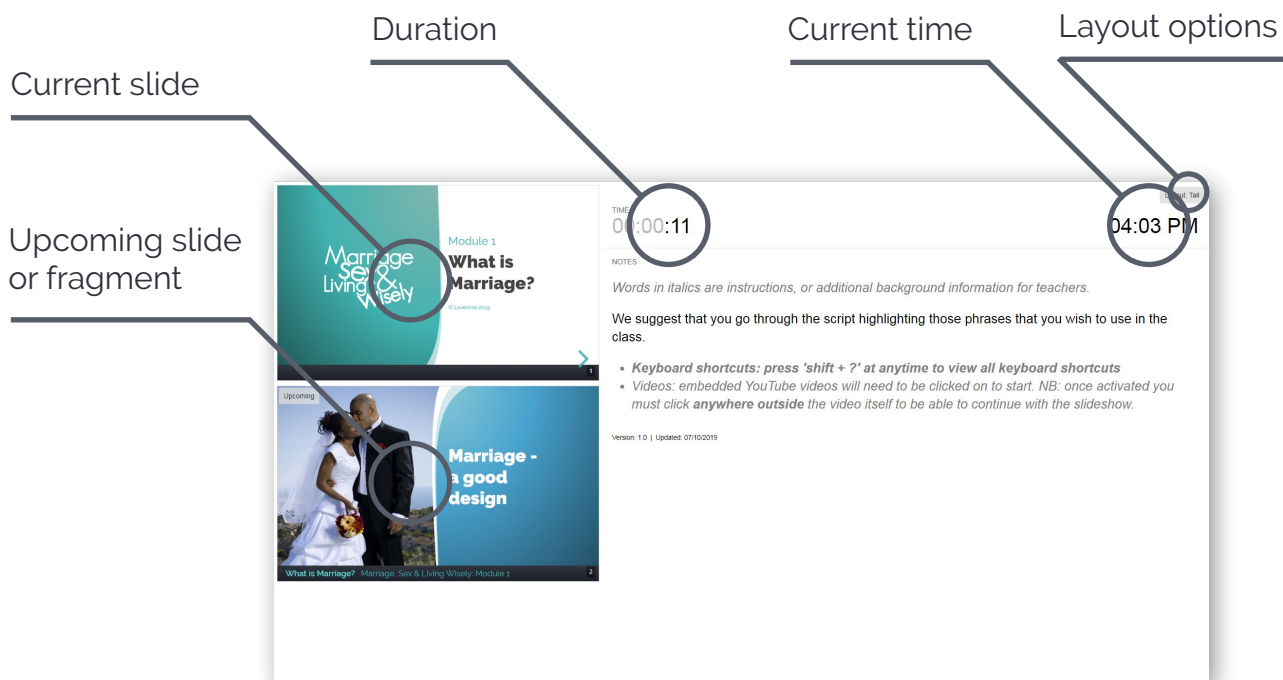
Duration

Current time

Layout options

Current slide

Upcoming slide or fragment

Marriage Sex & Living Wisely

Module 1

What is Marriage?

© Lovewise 2019

1

Upcoming

Marriage - a good design

What is Marriage? Marriage: Sex & Living Wisely: Module 1

2

TIME

00:00:11

Layout: Tall

04:03 PM

NOTES

Words in italics are instructions, or additional background information for teachers.

We suggest that you go through the script highlighting those phrases that you wish to use in the class.

• Keyboard shortcuts: press 'shift + ?' at anytime to view all keyboard shortcuts
• Videos: embedded YouTube videos will need to be clicked on to start. NB: once activated you must click anywhere outside the video itself to be able to continue with the slideshow.

Version: 1.0 | Updated: 07/10/2019